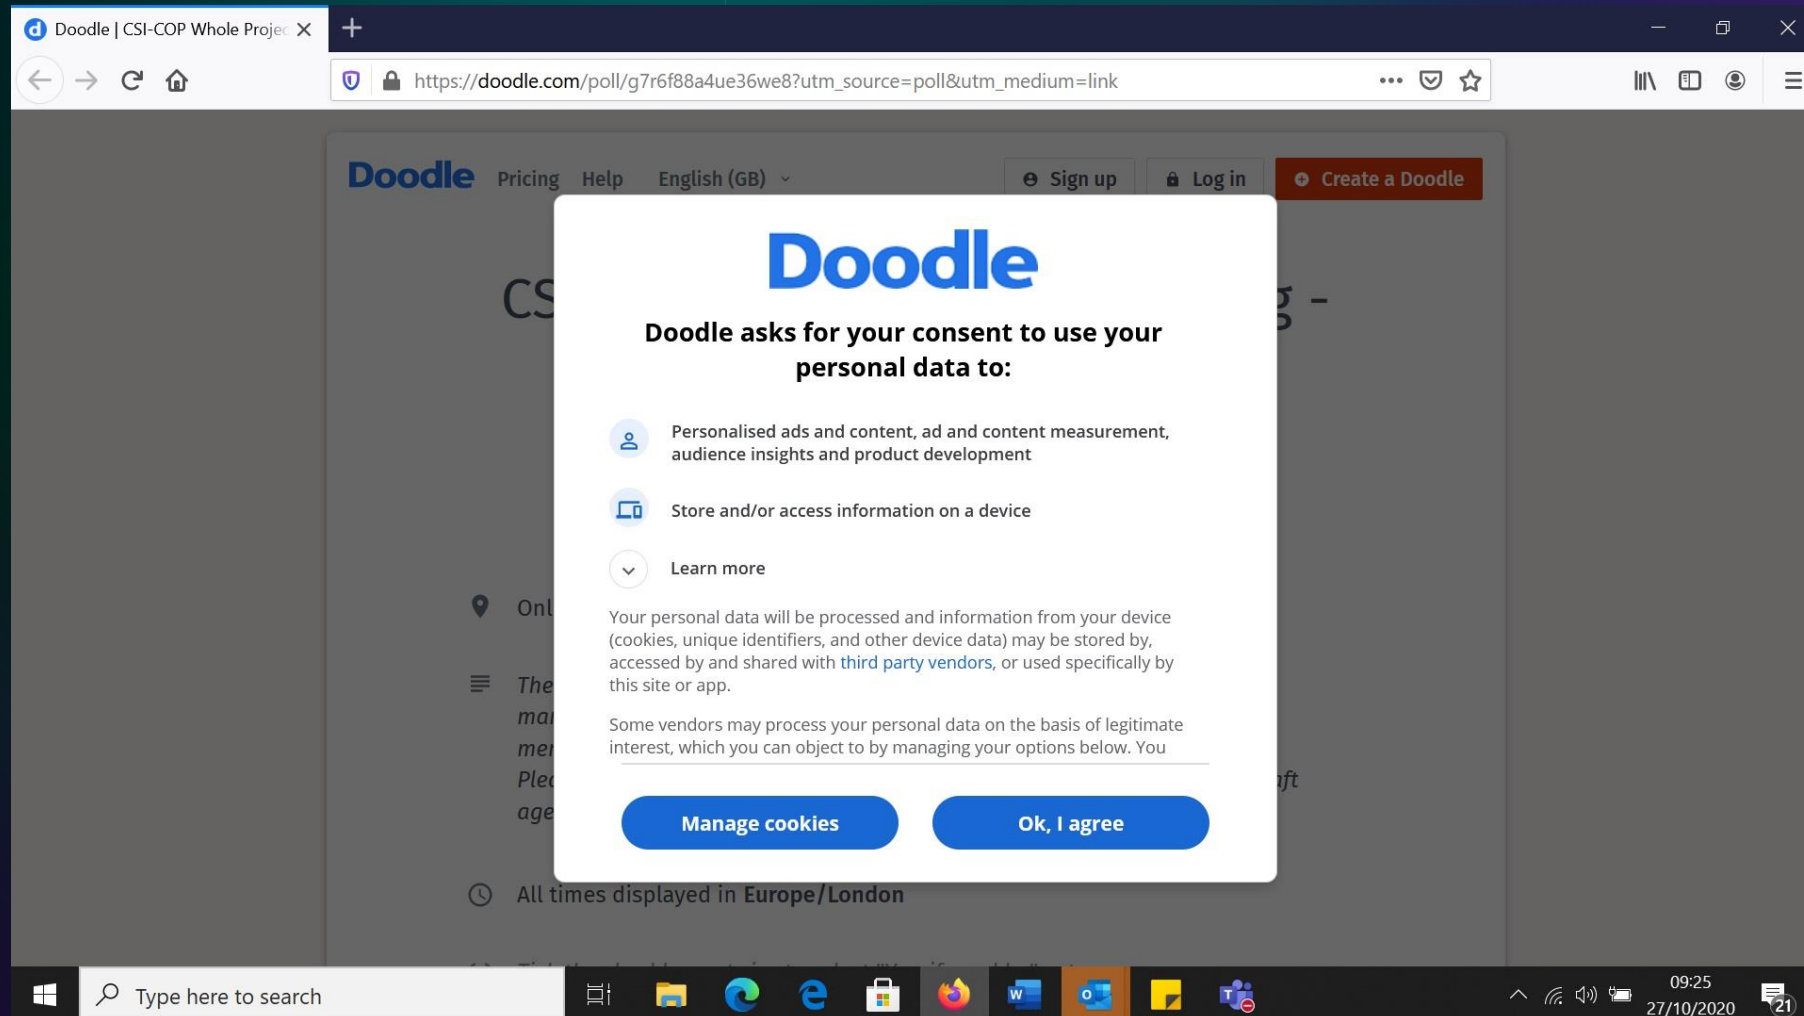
Doodle | CSI-COP Whole Projec

https://doodle.com/poll/g7r6f88a4ue36we8?utm_source=poll&utm_medium=link

Doodle Pricing Help English (GB)

Sign up Log in Create a Doodle

CS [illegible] g -

Onl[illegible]

The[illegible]
ma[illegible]
me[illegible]
Ple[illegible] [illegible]ft
age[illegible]

Doodle

Doodle asks for your consent to use your personal data to:

Personalised ads and content, ad and content measurement, audience insights and product development

Store and/or access information on a device

Learn more

Your personal data will be processed and information from your device (cookies, unique identifiers, and other device data) may be stored by, accessed by and shared with third party vendors, or used specifically by this site or app.

Some vendors may process your personal data on the basis of legitimate interest, which you can object to by managing your options below. You

Manage cookies

Ok, I agree

All times displayed in Europe/London

Type here to search

09:25
27/10/2020

21